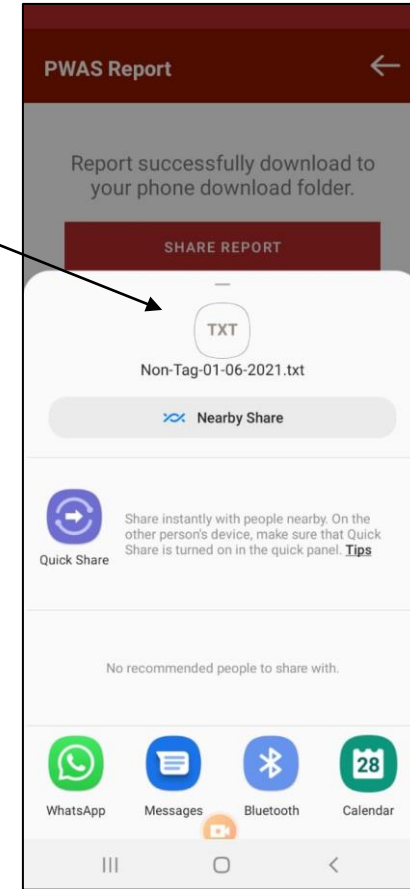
PWAS Report

Report successfully download to your phone download folder.

SHARE REPORT

TXT

Non-Tag-01-06-2021.txt

Nearby Share

Share instantly with people nearby. On the other person's device, make sure that Quick Share is turned on in the quick panel. Tips

Quick Share

No recommended people to share with.

WhatsApp

Messages

Bluetooth

28

Calendar